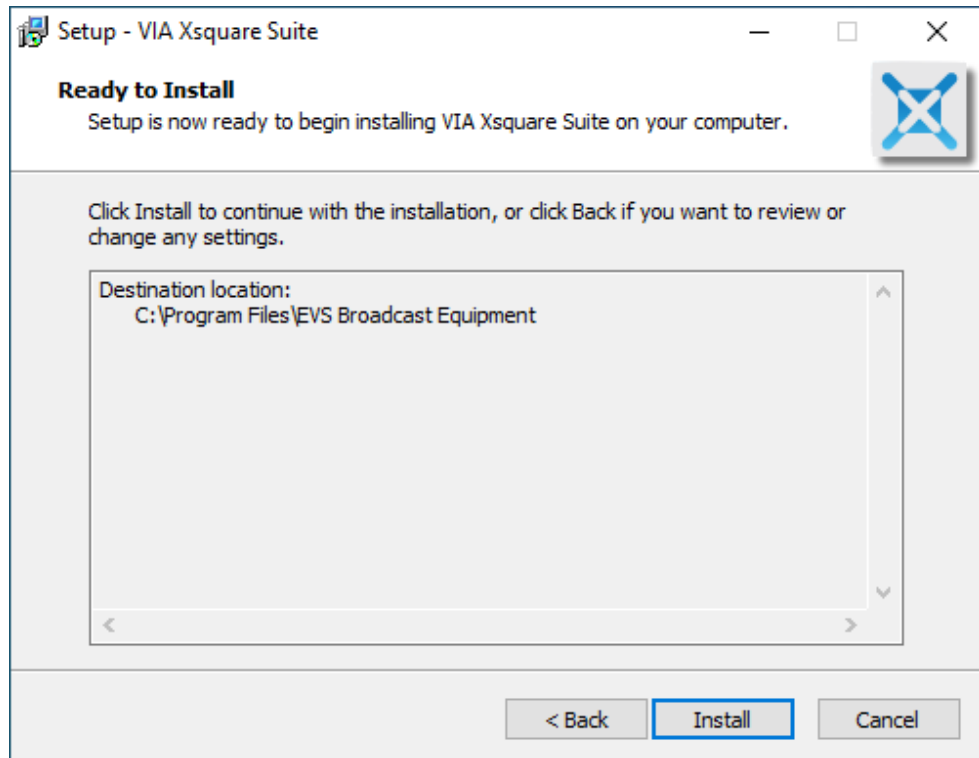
Setup - VIA Xsquare Suite

Ready to Install
Setup is now ready to begin installing VIA Xsquare Suite on your computer.

Click Install to continue with the installation, or click Back if you want to review or change any settings.

Destination location:
C:\Program Files\EVS Broadcast Equipment

< Back
Install
Cancel